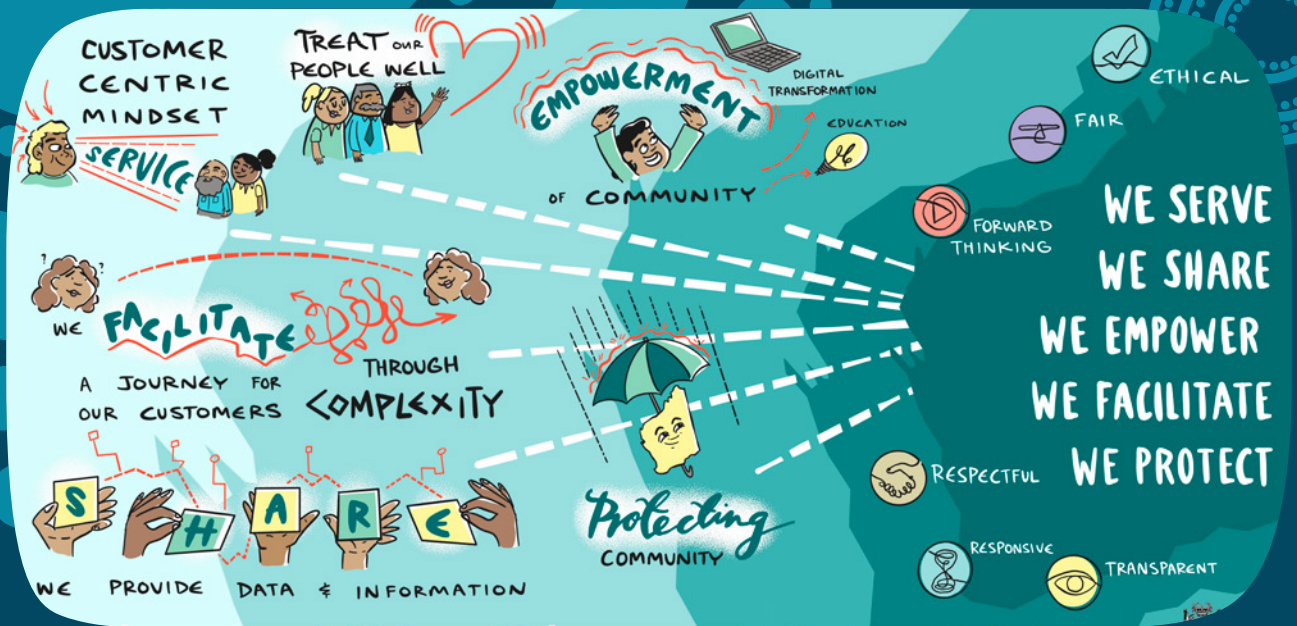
CUSTOMER CENTRIC MINDSET

SERVICE

TREAT OUR PEOPLE WELL

EMPOWERMENT OF COMMUNITY

DIGITAL TRANSFORMATION

EDUCATION

WE FACILITATE A JOURNEY FOR OUR CUSTOMERS THROUGH COMPLEXITY

S H A R E

WE PROVIDE DATA & INFORMATION

Protecting COMMUNITY

ETHICAL

FAIR

FORWARD THINKING

RESPECTFUL

RESPONSIVE

TRANSPARENT

WE SERVE
WE SHARE
WE EMPOWER
WE FACILITATE
WE PROTECT